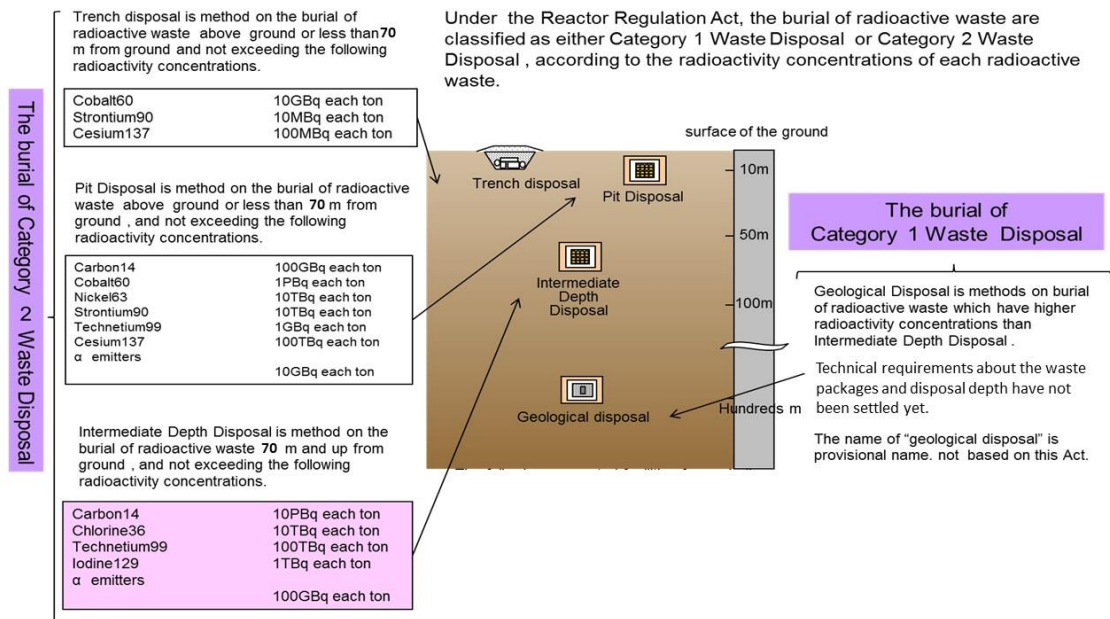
The burial of Category 2 Waste Disposal

Trench disposal is method on the burial of radioactive waste above ground or less than 70 m from ground and not exceeding the following radioactivity concentrations.

| | |
|---|---|
| Cobalt60 | 10GBq each ton |
| Strontium90 | 10MBq each ton |
| Cesium137 | 100MBq each ton |

Pit Disposal is method on the burial of radioactive waste above ground or less than 70 m from ground , and not exceeding the following radioactivity concentrations.

| | |
|---|---|
| Carbon14 | 100GBq each ton |
| Cobalt60 | 1PBq each ton |
| Nickel63 | 10TBq each ton |
| Strontium90 | 10TBq each ton |
| Technetium99 | 1GBq each ton |
| Cesium137 | 100TBq each ton |
| α emitters | 10GBq each ton |

Intermediate Depth Disposal is method on the burial of radioactive waste 70 m and up from ground , and not exceeding the following radioactivity concentrations.

| | |
|---|---|
| Carbon14 | 10PBq each ton |
| Chlorine36 | 10TBq each ton |
| Technetium99 | 100TBq each ton |
| Iodine129 | 1TBq each ton |
| α emitters | 100GBq each ton |

Under the Reactor Regulation Act, the burial of radioactive waste are classified as either Category 1 Waste Disposal or Category 2 Waste Disposal , according to the radioactivity concentrations of each radioactive waste.

surface of the ground

Trench disposal

Pit Disposal

Intermediate Depth Disposal

Geological disposal

10m

50m

100m

Hundreds m

The burial of Category 1 Waste Disposal

Geological Disposal is methods on burial of radioactive waste which have higher radioactivity concentrations than Intermediate Depth Disposal .

Technical requirements about the waste packages and disposal depth have not been settled yet.

The name of “geological disposal” is provisional name. not based on this Act.